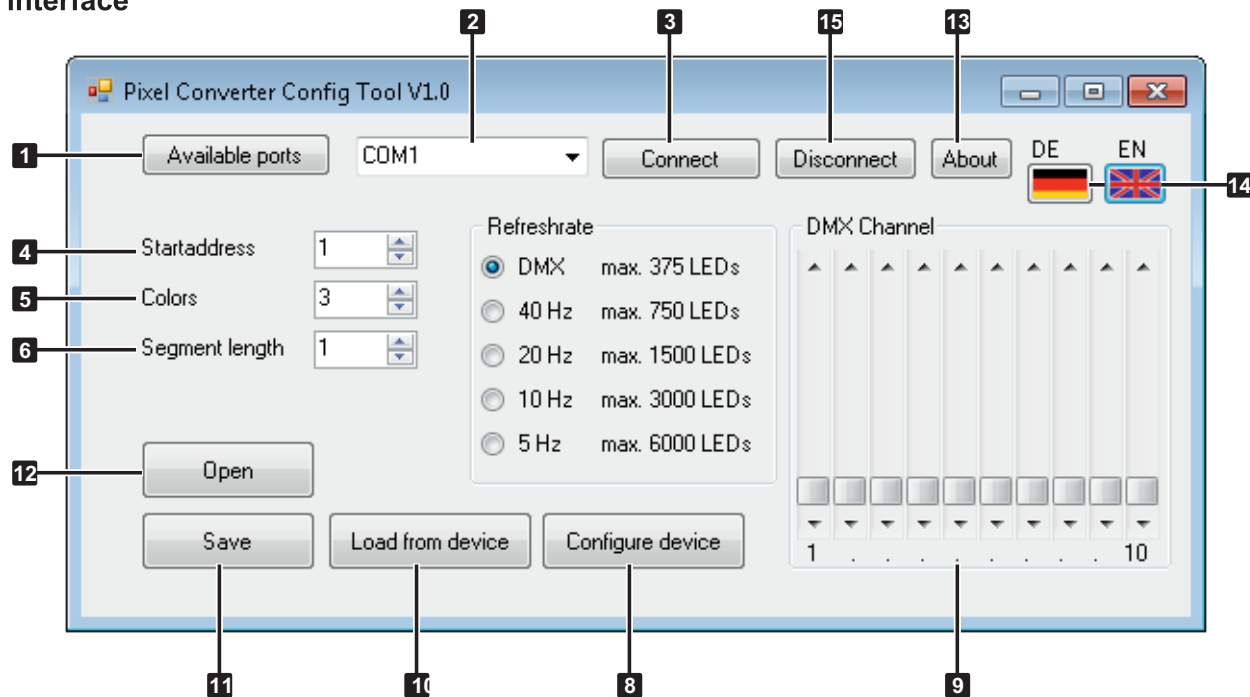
Interface

2 3 15 13

Pixel Converter Config Tool V1.0

1 Available ports COM1 Connect Disconnect About DE EN 14

4 Startaddress 1
5 Colors 3
6 Segment length 1

Refreshrate
DMX max. 375 LEDs
40 Hz max. 750 LEDs
20 Hz max. 1500 LEDs
10 Hz max. 3000 LEDs
5 Hz max. 6000 LEDs

DMX Channel
1 . . . . . . . . 10

12 Open

Save Load from device Configure device

11 10 8 9